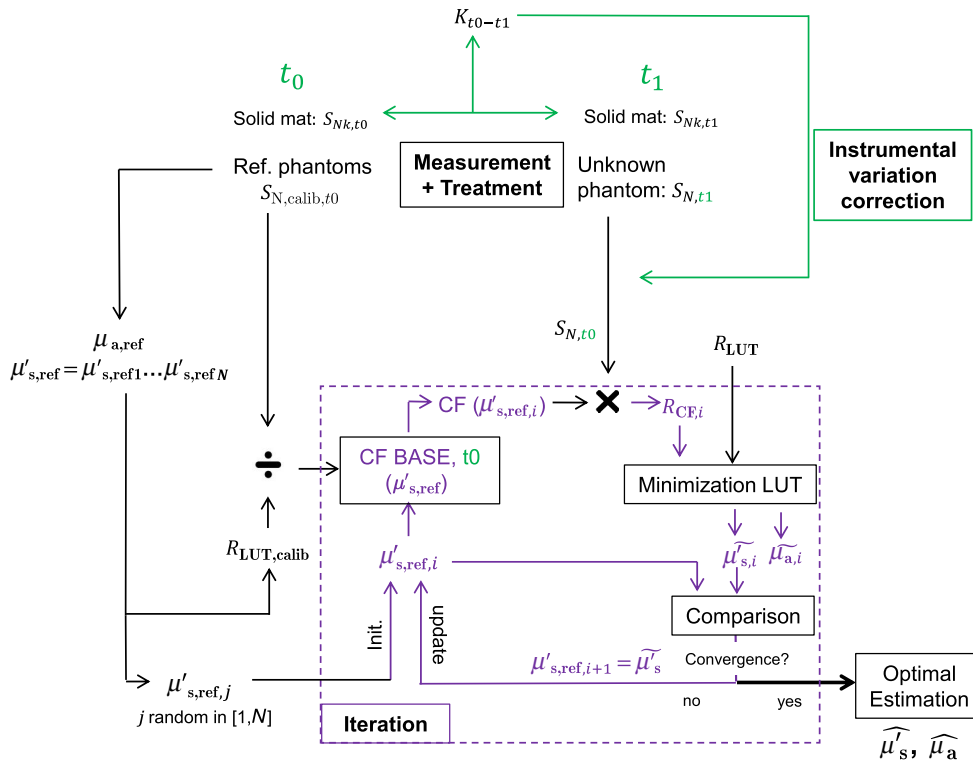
$K_{t0-t1}$

$t_0$

$t_1$

Solid mat: $S_{Nk,t0}$

Solid mat: $S_{Nk,t1}$

Measurement + Treatment

Ref. phantoms $S_{\mathrm{N,calib},t0}$

Unknown phantom: $S_{N,t1}$

Instrumental variation correction

$\mu_{\mathbf{a,ref}}$
$\mu'_{\mathbf{s,ref}} = \mu'_{\mathbf{s,ref1}} \ldots \mu'_{\mathbf{s,ref}\,N}$

$S_{N,t0}$

$R_{\mathbf{LUT}}$

CF ($\mu'_{\mathbf{s,ref},i}$)

$R_{\mathbf{CF},i}$

$\div$

CF BASE, t0 ($\mu'_{\mathbf{s,ref}}$)

Minimization LUT

$\widetilde{\mu'_{\mathbf{s},i}}$ $\widetilde{\mu_{\mathbf{a},i}}$

$R_{\mathbf{LUT,calib}}$

$\mu'_{\mathbf{s,ref},i}$

Comparison

Init.

update

$\mu'_{\mathbf{s,ref},i+1} = \widetilde{\mu'_{\mathbf{s}}}$

Convergence?

no

yes

Optimal Estimation

$\widehat{\mu'_{\mathbf{s}}}$, $\widehat{\mu_{\mathbf{a}}}$

$\mu'_{\mathbf{s,ref},j}$
$j$ random in [1,$N$]

Iteration